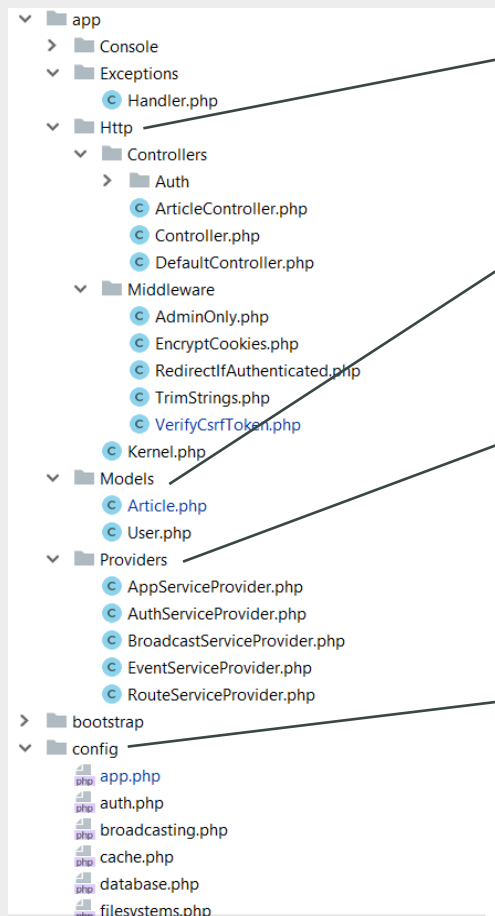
app
Console
Exceptions
C Handler.php
Http
Controllers
Auth
C ArticleController.php
C Controller.php
C DefaultController.php
Middleware
C AdminOnly.php
C EncryptCookies.php
C RedirectIfAuthenticated.php
C TrimStrings.php
C VerifyCsrfToken.php
C Kernel.php
Models
C Article.php
C User.php
Providers
C AppServiceProvider.php
C AuthServiceProvider.php
C BroadcastServiceProvider.php
C EventServiceProvider.php
C RouteServiceProvider.php
bootstrap
config
php app.php
php auth.php
php broadcasting.php
php cache.php
php database.php
php filesystems.php